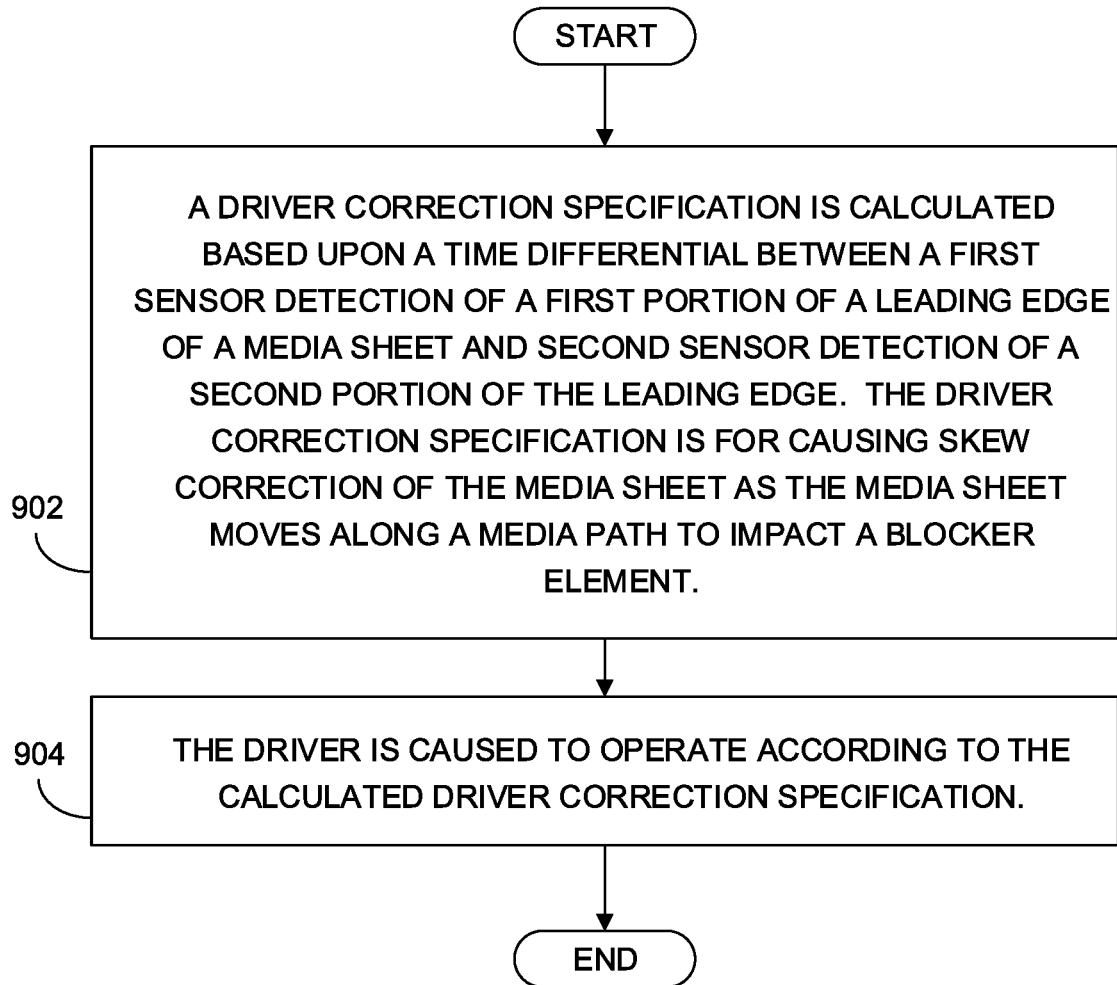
START

A DRIVER CORRECTION SPECIFICATION IS CALCULATED BASED UPON A TIME DIFFERENTIAL BETWEEN A FIRST SENSOR DETECTION OF A FIRST PORTION OF A LEADING EDGE OF A MEDIA SHEET AND SECOND SENSOR DETECTION OF A SECOND PORTION OF THE LEADING EDGE. THE DRIVER CORRECTION SPECIFICATION IS FOR CAUSING SKEW CORRECTION OF THE MEDIA SHEET AS THE MEDIA SHEET MOVES ALONG A MEDIA PATH TO IMPACT A BLOCKER ELEMENT.

902

904

THE DRIVER IS CAUSED TO OPERATE ACCORDING TO THE CALCULATED DRIVER CORRECTION SPECIFICATION.

END